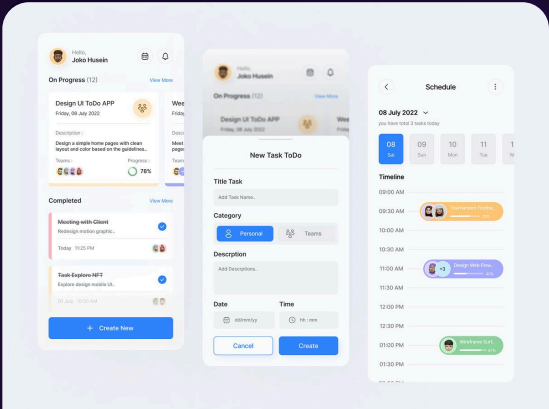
Hello,
Joko Husein

On Progress (12)
View More

Design UI ToDo APP
Friday, 08 July 2022

Description :
Design a simple home pages with clean layout and color based on the guideline...

Teams :
Progress :
78%

Wee
Frid
Des
Des
and
Tea

Completed
View More

Meeting with Client
Redesign motion graphic...
Today 11:25 PM

Task Explore NFT
Explore design mobile UI...
01 July 10:30 AM

+ Create New

Hello,
Joko Husein
On Progress (12)
View More
Design UI ToDo APP
Friday, 08 July 2022

New Task ToDo

Title Task
Add Task Name..

Category
Personal
Teams

Descrption
Add Descriptions..

Date
dd/mm/yy

Time
hh : mm

Cancel
Create

Schedule

08 July 2022
you have total 3 tasks today

08 Sat
09 Sun
10 Mon
11 Tue
1 W

Timeline
09:00 AM
09:30 AM
Storyboard Confer...
10:00 AM
10:30 AM
11:00 AM
+3
Design Web Dew...
11:30 AM
12:00 PM
12:30 PM
01:00 PM
Wireframe Surf...
01:30 PM
02:00 PM